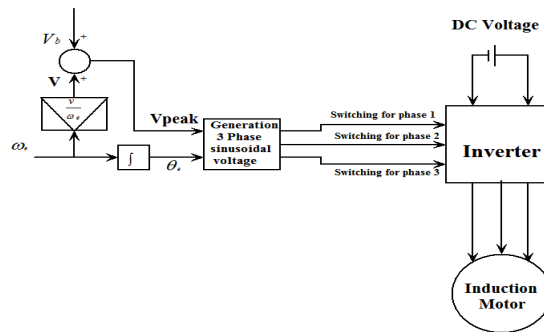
DC Voltage

$V_b$

+

+

V

$\frac{v}{\omega_e}$

Vpeak

$\omega_e$

$\int$

$\theta_e$

Generation 3 Phase sinusoidal voltage

Switching for phase 1

Switching for phase 2

Switching for phase 3

Inverter

Induction Motor